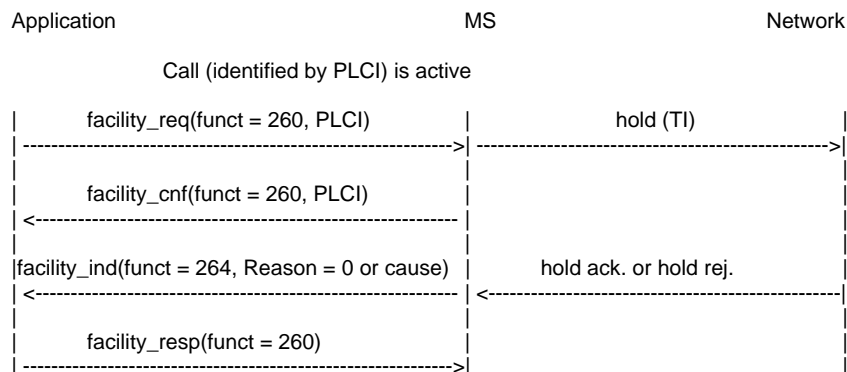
Application MS Network

Call (identified by PLCI) is active

facility_req(funct = 260, PLCI)

hold (TI)

facility_cnf(funct = 260, PLCI)

facility_ind(funct = 264, Reason = 0 or cause)

hold ack. or hold rej.

facility_resp(funct = 260)